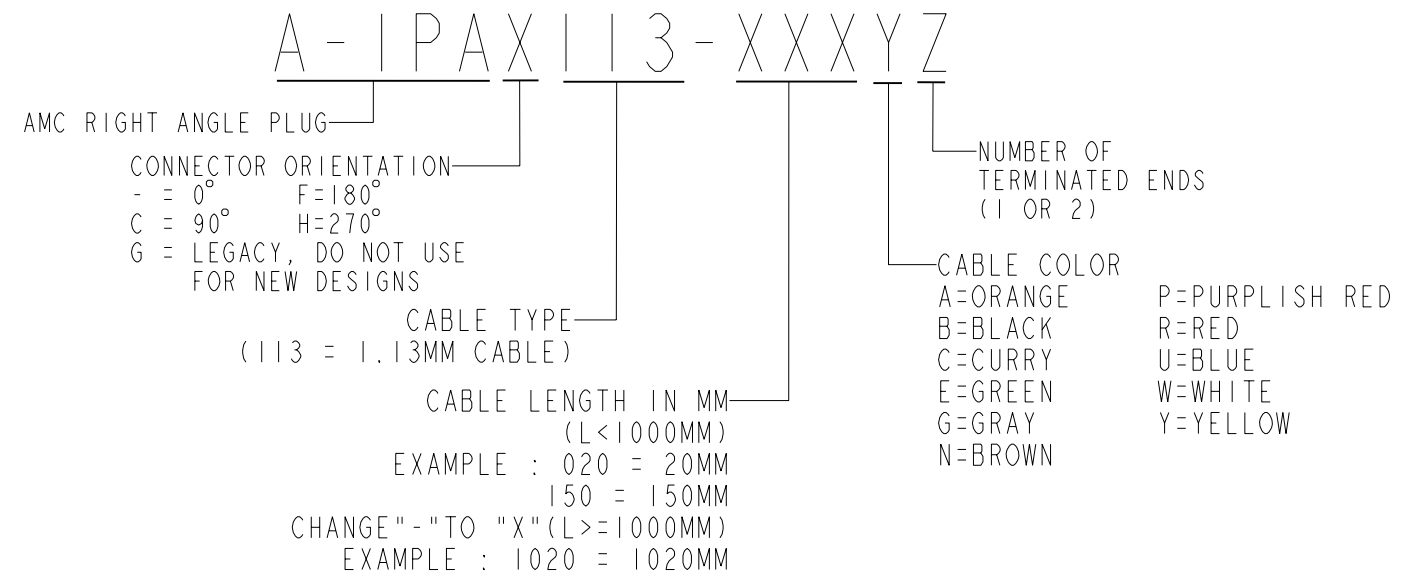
A-IPAX113-XXXYZ

AMC RIGHT ANGLE PLUG

CONNECTOR ORIENTATION
- = 0° F=180°
C = 90° H=270°
G = LEGACY, DO NOT USE FOR NEW DESIGNS

CABLE TYPE
(113 = 1.13MM CABLE)

CABLE LENGTH IN MM
(L<1000MM)
EXAMPLE : 020 = 20MM
150 = 150MM
CHANGE"-"TO "X"(L>=1000MM)
EXAMPLE : 1020 = 1020MM

NUMBER OF TERMINATED ENDS (1 OR 2)

CABLE COLOR
A=ORANGE
B=BLACK
C=CURRY
E=GREEN
G=GRAY
N=BROWN
P=PURPLISH RED
R=RED
U=BLUE
W=WHITE
Y=YELLOW